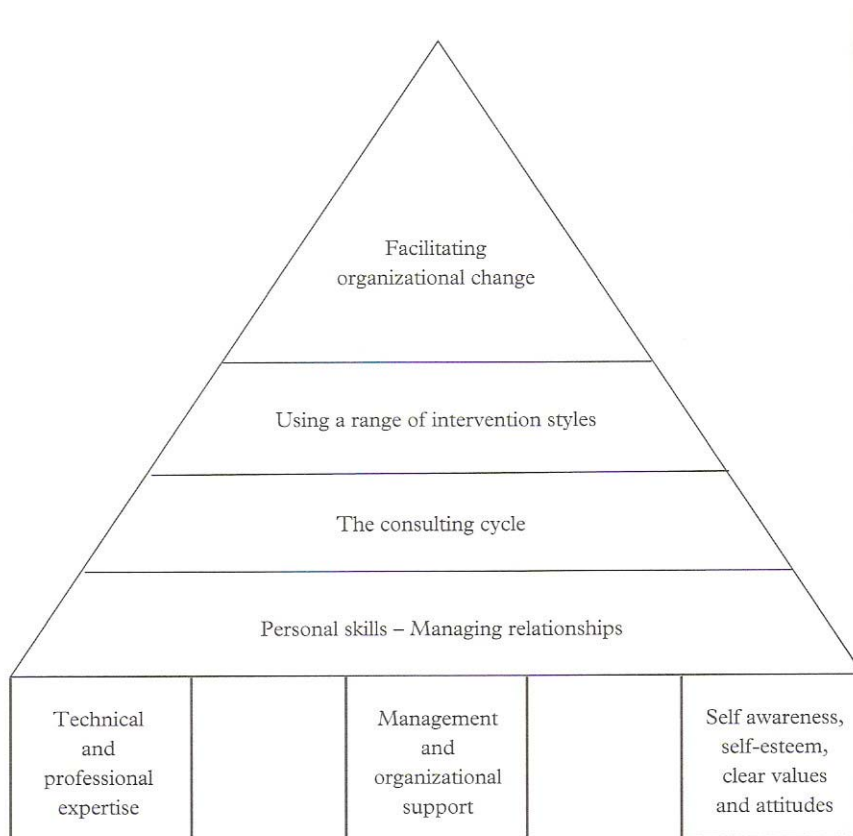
Facilitating organizational change

Using a range of intervention styles

The consulting cycle

Personal skills – Managing relationships

Technical and professional expertise

Management and organizational support

Self awareness, self-esteem, clear values and attitudes